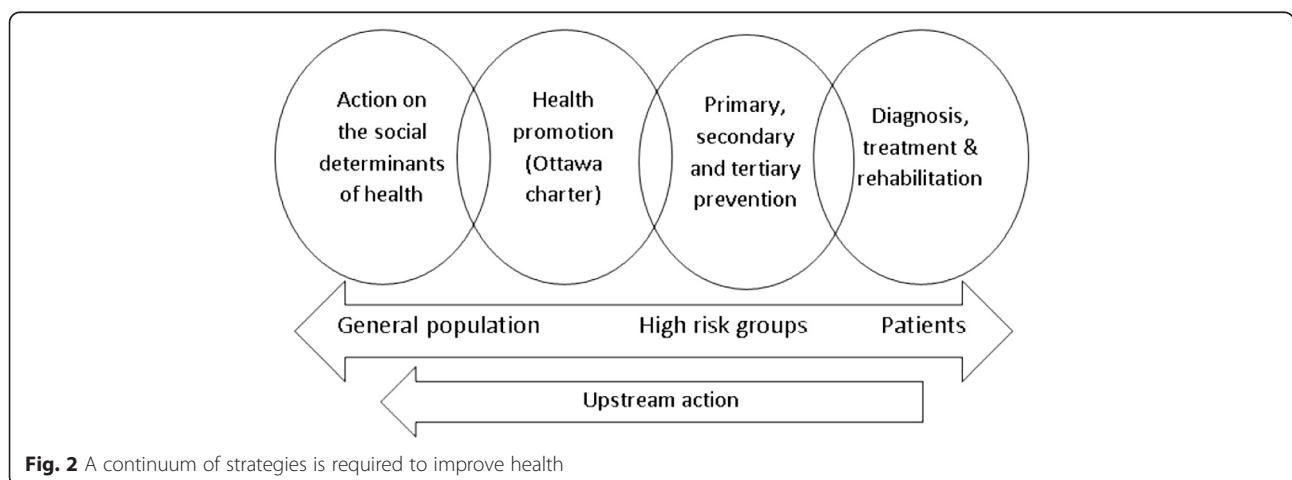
Action on the social determinants of health

Health promotion (Ottawa charter)

Primary, secondary and tertiary prevention

Diagnosis, treatment & rehabilitation

General population

High risk groups

Patients

Upstream action

**Fig. 2** A continuum of strategies is required to improve health